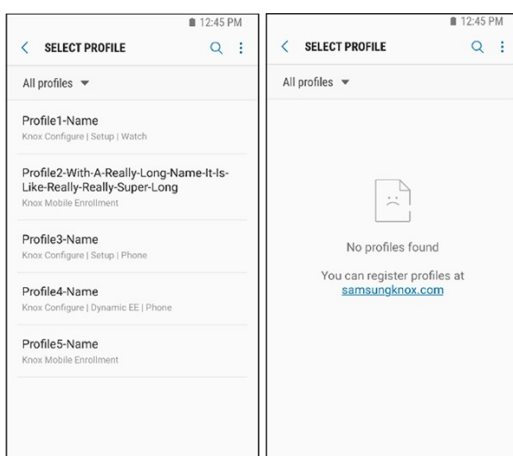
12:45 PM

SELECT PROFILE

All profiles

Profile1-Name
Knox Configure | Setup | Watch

Profile2-With-A-Really-Long-Name-It-Is-Like-Really-Really-Super-Long
Knox Mobile Enrollment

Profile3-Name
Knox Configure | Setup | Phone

Profile4-Name
Knox Configure | Dynamic EE | Phone

Profile5-Name
Knox Mobile Enrollment

12:45 PM

SELECT PROFILE

All profiles

No profiles found

You can register profiles at samsungknox.com